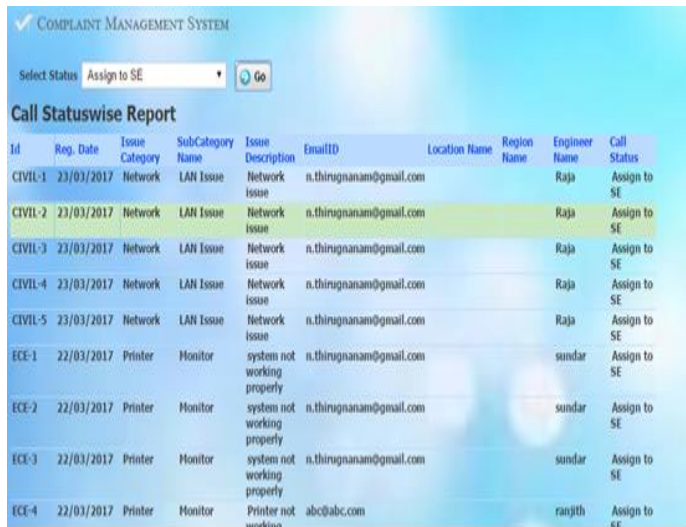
COMPLAINT MANAGEMENT SYSTEM

Select Status Assign to SE Go

Call Statuswise Report

| Id | Reg. Date | Issue Category | SubCategory Name | Issue Description | EmailID | Location Name | Region Name | Engineer Name | Call Status |
|---|---|---|---|---|---|---|---|---|---|
| CIVIL-1 | 23/03/2017 | Network | LAN Issue | Network issue | n.thirugnanam@gmail.com | | | Raja | Assign to SE |
| CIVIL-2 | 23/03/2017 | Network | LAN Issue | Network issue | n.thirugnanam@gmail.com | | | Raja | Assign to SE |
| CIVIL-3 | 23/03/2017 | Network | LAN Issue | Network issue | n.thirugnanam@gmail.com | | | Raja | Assign to SE |
| CIVIL-4 | 23/03/2017 | Network | LAN Issue | Network issue | n.thirugnanam@gmail.com | | | Raja | Assign to SE |
| CIVIL-5 | 23/03/2017 | Network | LAN Issue | Network issue | n.thirugnanam@gmail.com | | | Raja | Assign to SE |
| ECE-1 | 22/03/2017 | Printer | Monitor | system not working properly | n.thirugnanam@gmail.com | | | sundar | Assign to SE |
| ECE-2 | 22/03/2017 | Printer | Monitor | system not working properly | n.thirugnanam@gmail.com | | | sundar | Assign to SE |
| ECE-3 | 22/03/2017 | Printer | Monitor | system not working properly | n.thirugnanam@gmail.com | | | sundar | Assign to SE |
| ECE-4 | 22/03/2017 | Printer | Monitor | Printer not working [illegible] | abc@abc.com | | | ranjith | Assign to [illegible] |